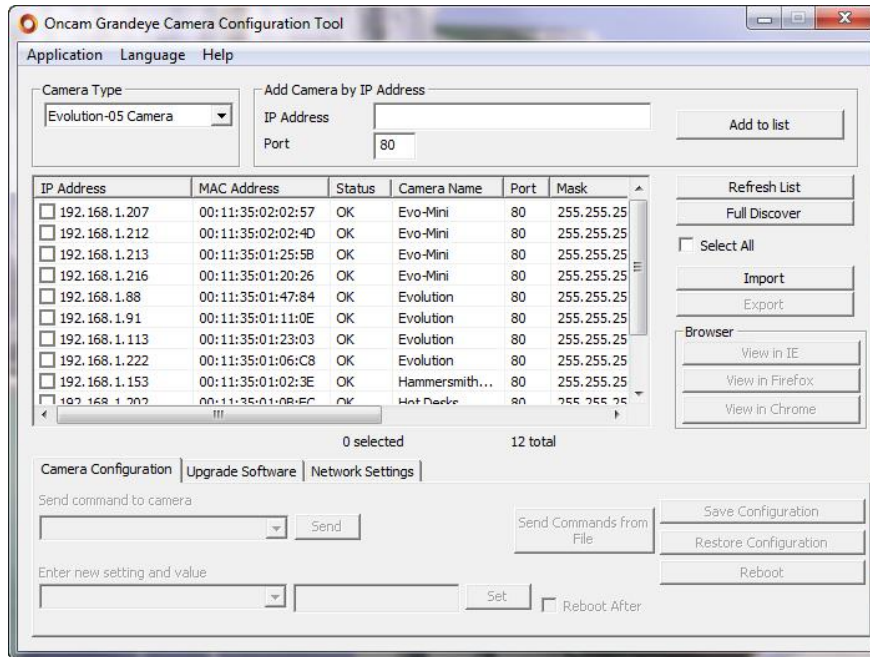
Oncam Grandeye Camera Configuration Tool

Application Language Help

Camera Type
Evolution-05 Camera

Add Camera by IP Address
IP Address
Port 80

Add to list

| IP Address | MAC Address | Status | Camera Name | Port | Mask |
|---|---|---|---|---|---|
| 192.168.1.207 | 00:11:35:02:02:57 | OK | Evo-Mini | 80 | 255.255.25 |
| 192.168.1.212 | 00:11:35:02:02:4D | OK | Evo-Mini | 80 | 255.255.25 |
| 192.168.1.213 | 00:11:35:01:25:5B | OK | Evo-Mini | 80 | 255.255.25 |
| 192.168.1.216 | 00:11:35:01:20:26 | OK | Evo-Mini | 80 | 255.255.25 |
| 192.168.1.88 | 00:11:35:01:47:84 | OK | Evolution | 80 | 255.255.25 |
| 192.168.1.91 | 00:11:35:01:11:0E | OK | Evolution | 80 | 255.255.25 |
| 192.168.1.113 | 00:11:35:01:23:03 | OK | Evolution | 80 | 255.255.25 |
| 192.168.1.222 | 00:11:35:01:06:C8 | OK | Evolution | 80 | 255.255.25 |
| 192.168.1.153 | 00:11:35:01:02:3E | OK | Hammersmith... | 80 | 255.255.25 |
| 192.168.1.202 | 00:11:35:01:0B:EC | OK | Hot Desks | 80 | 255.255.25 |

Refresh List
Full Discover
Select All
Import
Export
Browser
View in IE
View in Firefox
View in Chrome

0 selected
12 total

Camera Configuration | Upgrade Software | Network Settings

Send command to camera
Send
Send Commands from File
Save Configuration
Restore Configuration
Reboot
Enter new setting and value
Set
Reboot After